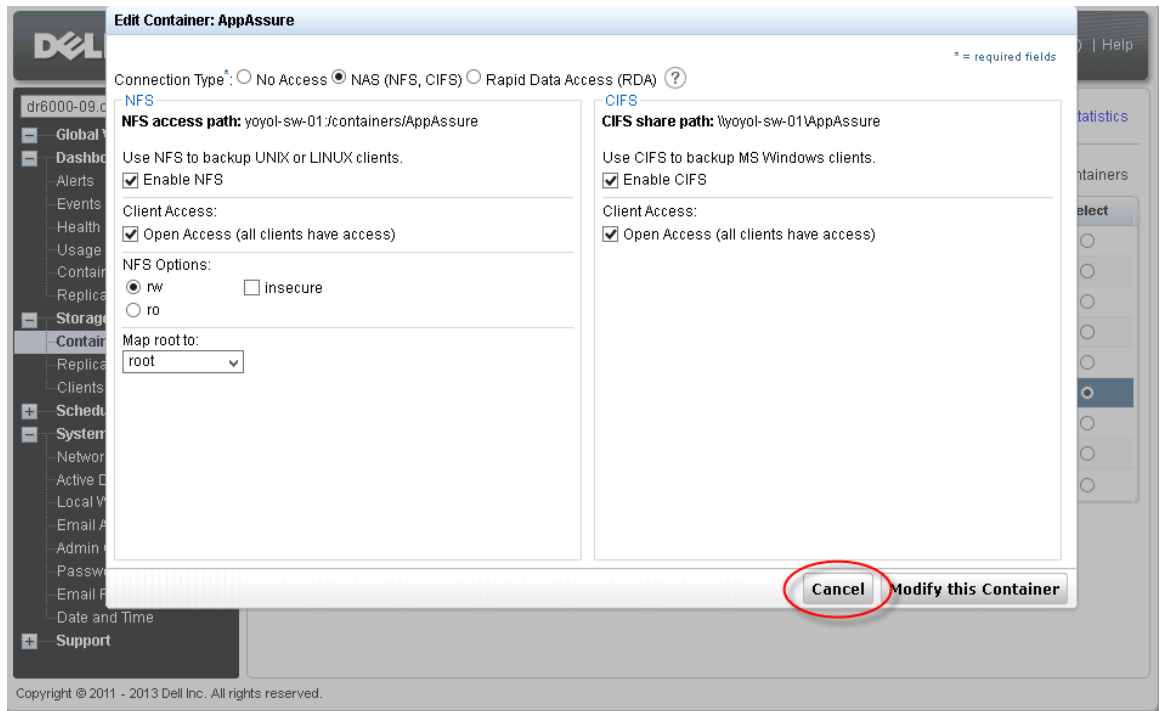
DELL

) | Help

dr6000-09.c

Global V
Dashbo
Alerts
Events
Health
Usage
Contair
Replica
Storage
Contair
Replica
Clients
Schedu
System
Networ
Active D
Local W
Email A
Admin
Passw
Email F
Date and Time
Support

tatistics

ntainers

elect

Edit Container: AppAssure

* = required fields

Connection Type*: No Access NAS (NFS, CIFS) Rapid Data Access (RDA) ?

NFS

NFS access path: yoyol-sw-01:/containers/AppAssure

Use NFS to backup UNIX or LINUX clients.
Enable NFS

Client Access:
Open Access (all clients have access)

NFS Options:
rw
insecure
ro

Map root to:
root

CIFS

CIFS share path: \\yoyol-sw-01\AppAssure

Use CIFS to backup MS Windows clients.
Enable CIFS

Client Access:
Open Access (all clients have access)

Cancel
Modify this Container

Copyright © 2011 - 2013 Dell Inc. All rights reserved.